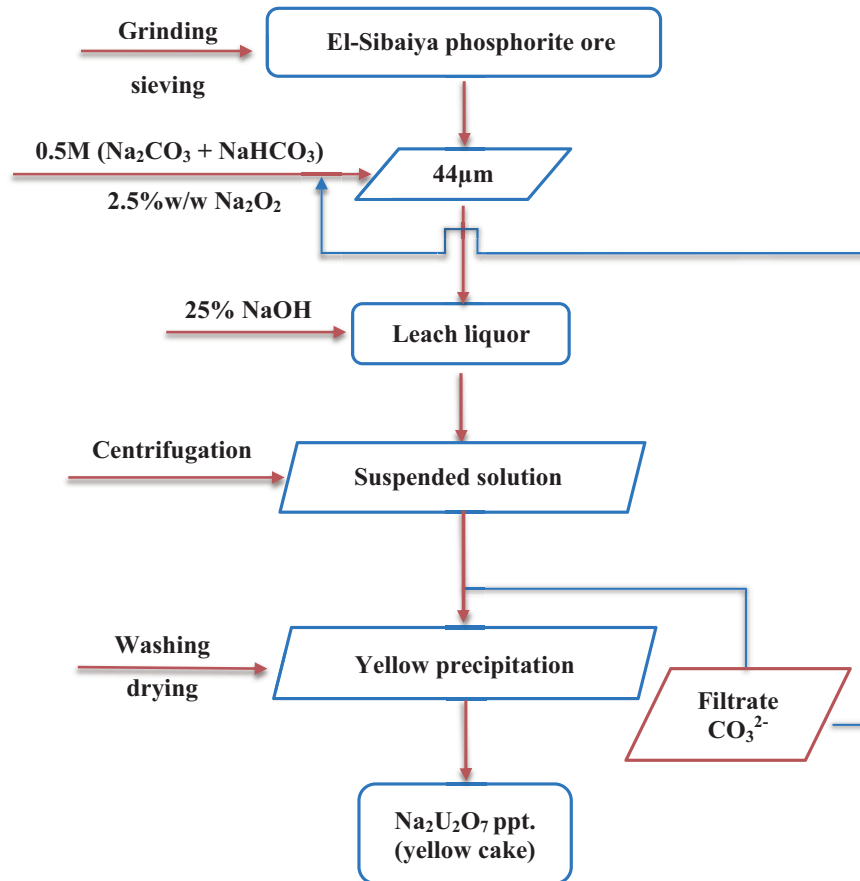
Grinding

sieving

El-Sibaiya phosphorite ore

0.5M ($Na_2CO_3$ + $NaHCO_3$)

2.5%w/w $Na_2O_2$

44µm

25% NaOH

Leach liquor

Centrifugation

Suspended solution

Washing

drying

Yellow precipitation

Filtrate $CO_3^{2-}$

$Na_2U_2O_7$ ppt. (yellow cake)